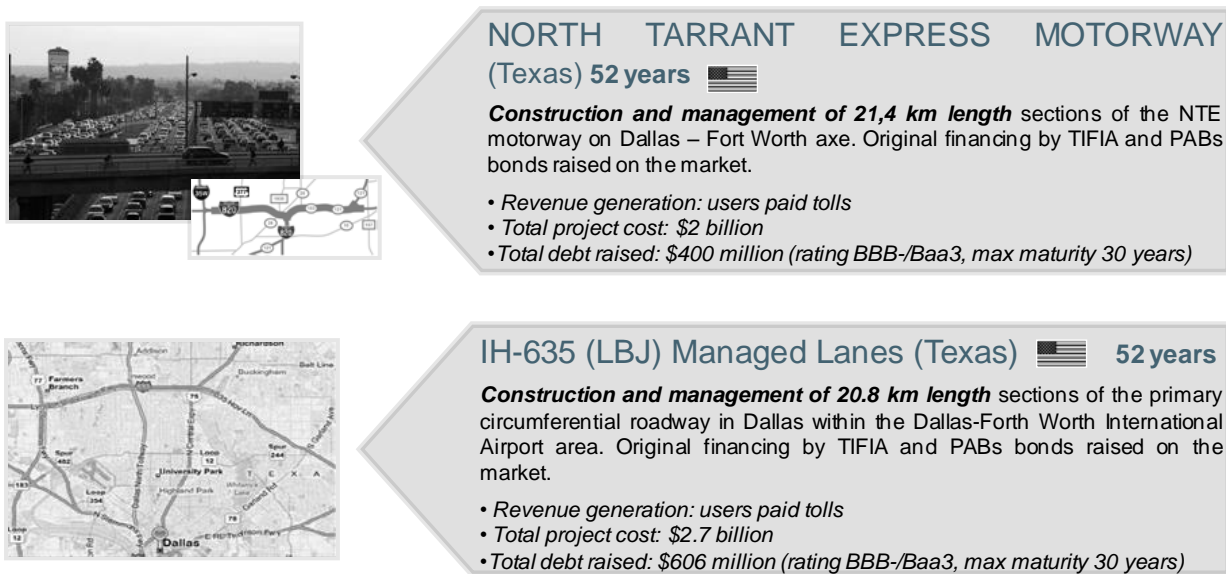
NORTH TARRANT EXPRESS MOTORWAY (Texas) 52 years

Construction and management of 21,4 km length sections of the NTE motorway on Dallas – Fort Worth axe. Original financing by TIFIA and PABs bonds raised on the market.

• Revenue generation: users paid tolls
• Total project cost: $2 billion
• Total debt raised: $400 million (rating BBB-/Baa3, max maturity 30 years)

IH-635 (LBJ) Managed Lanes (Texas) 52 years

Construction and management of 20.8 km length sections of the primary circumferential roadway in Dallas within the Dallas-Forth Worth International Airport area. Original financing by TIFIA and PABs bonds raised on the market.

• Revenue generation: users paid tolls
• Total project cost: $2.7 billion
• Total debt raised: $606 million (rating BBB-/Baa3, max maturity 30 years)

Farmers Branch
Addison
Richardson
Belt Line
Buckingham
University Park
Highland Park
Dallas
Spur 482
Spur 244
Loop 12
Loop 354